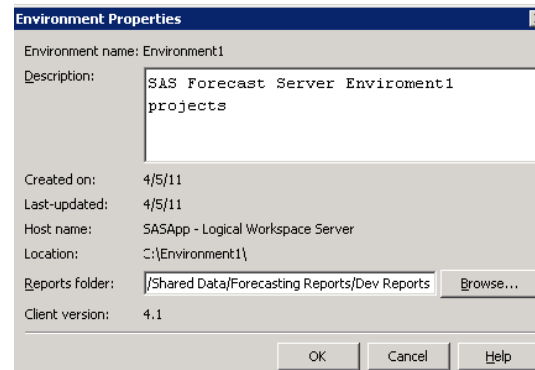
Environment Properties

Environment name: Environment1

Description: SAS Forecast Server Enviroment1 projects

Created on: 4/5/11

Last-updated: 4/5/11

Host name: SASApp - Logical Workspace Server

Location: C:\Environment1\

Reports folder: /Shared Data/Forecasting Reports/Dev Reports Browse...

Client version: 4.1

OK Cancel Help